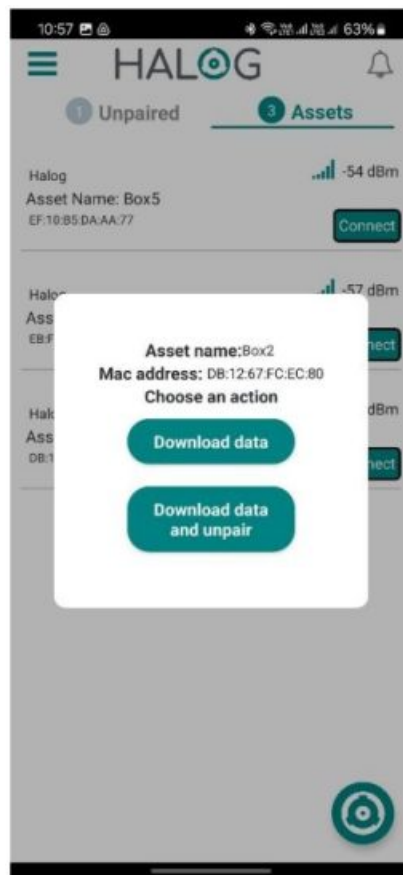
10:57 63%

HALOG

1 Unpaired

3 Assets

Halog
Asset Name: Box5
EF:10:B5:DA:AA:77
-54 dBm
Connect

Halog
Ass
EB:F
-57 dBm
nect

Hal
Ass
DB:1
dBm
nect

Asset name:Box2
Mac address: DB:12:67:FC:EC:80
Choose an action

Download data

Download data and unpair